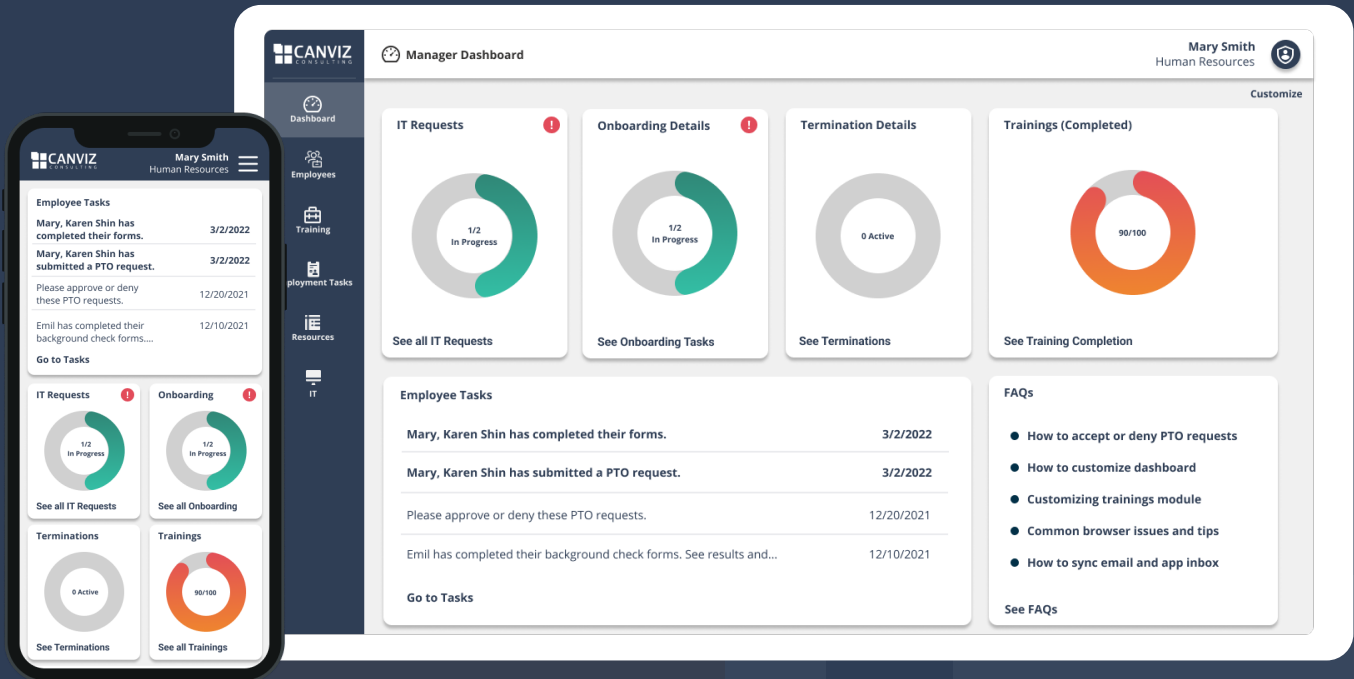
CANVIZ CONSULTING

Mary Smith
Human Resources

Employee Tasks

Mary, Karen Shin has completed their forms. 3/2/2022

Mary, Karen Shin has submitted a PTO request. 3/2/2022

Please approve or deny these PTO requests. 12/20/2021

Emil has completed their background check forms.... 12/10/2021

Go to Tasks

IT Requests !
1/2
In Progress
See all IT Requests

Onboarding !
1/2
In Progress
See all Onboarding

Terminations
0 Active
See Terminations

Trainings
90/100
See all Trainings

CANVIZ CONSULTING

Dashboard
Employees
Training
ployment Tasks
Resources
IT

Manager Dashboard

Mary Smith
Human Resources

Customize

IT Requests !
1/2
In Progress
See all IT Requests

Onboarding Details !
1/2
In Progress
See Onboarding Tasks

Termination Details
0 Active
See Terminations

Trainings (Completed)
90/100
See Training Completion

Employee Tasks

Mary, Karen Shin has completed their forms. 3/2/2022

Mary, Karen Shin has submitted a PTO request. 3/2/2022

Please approve or deny these PTO requests. 12/20/2021

Emil has completed their background check forms. See results and... 12/10/2021

Go to Tasks

FAQs

How to accept or deny PTO requests
How to customize dashboard
Customizing trainings module
Common browser issues and tips
How to sync email and app inbox

See FAQs